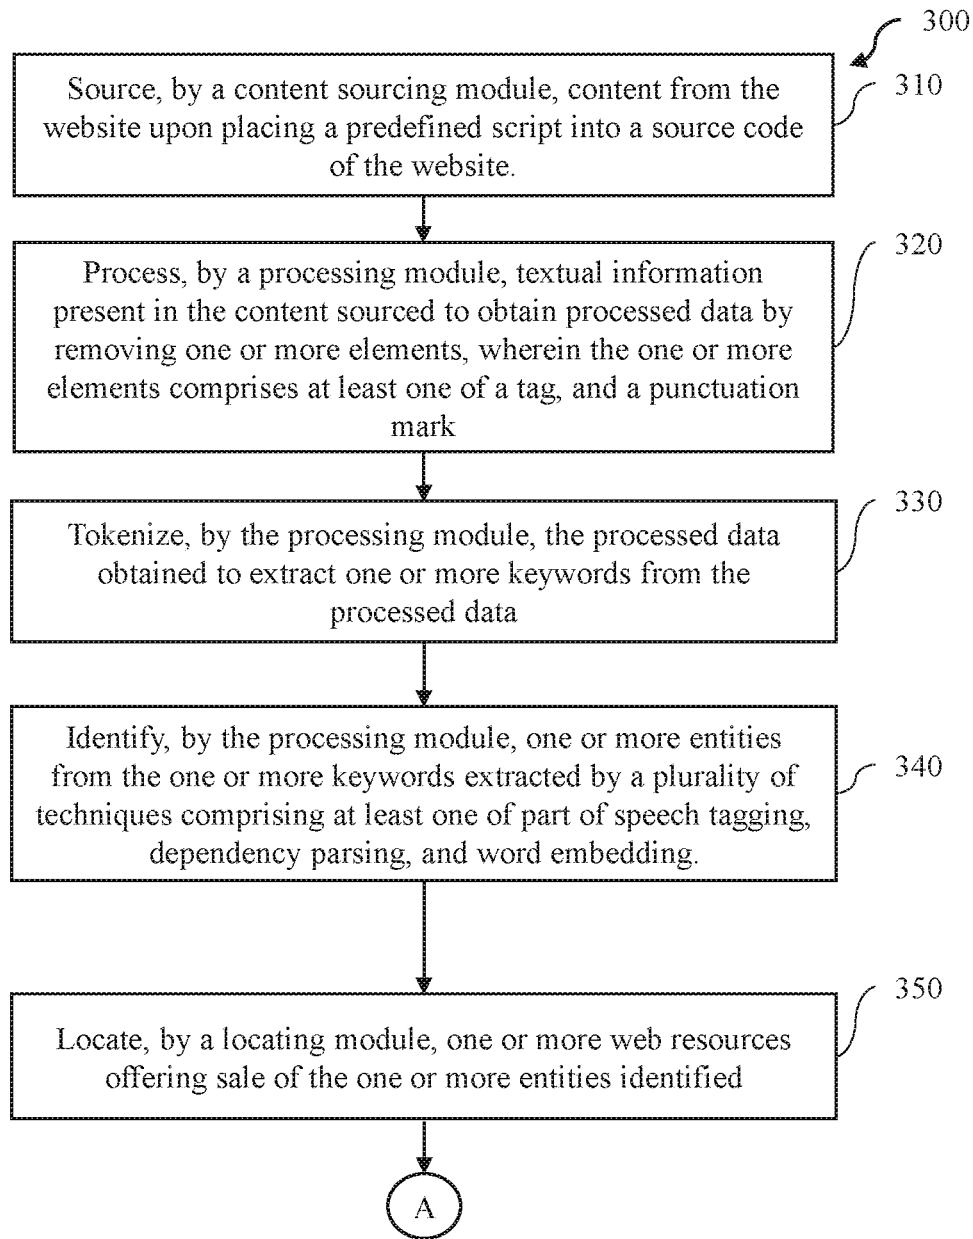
300

Source, by a content sourcing module, content from the website upon placing a predefined script into a source code of the website.

310

Process, by a processing module, textual information present in the content sourced to obtain processed data by removing one or more elements, wherein the one or more elements comprises at least one of a tag, and a punctuation mark

320

Tokenize, by the processing module, the processed data obtained to extract one or more keywords from the processed data

330

Identify, by the processing module, one or more entities from the one or more keywords extracted by a plurality of techniques comprising at least one of part of speech tagging, dependency parsing, and word embedding.

340

Locate, by a locating module, one or more web resources offering sale of the one or more entities identified

350

A